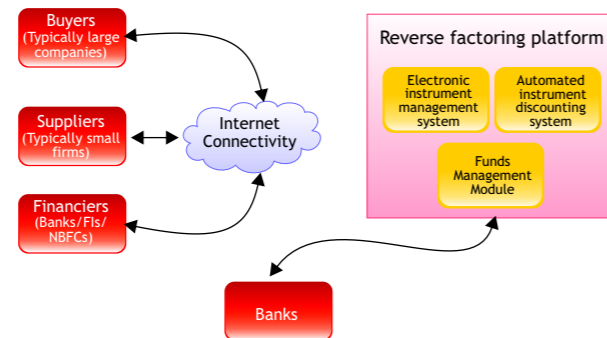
Buyers
(Typically large companies)

Suppliers
(Typically small firms)

Financiers
(Banks/FIs/ NBFCs)

Internet Connectivity

Reverse factoring platform

Electronic instrument management system

Automated instrument discounting system

Funds Management Module

Banks